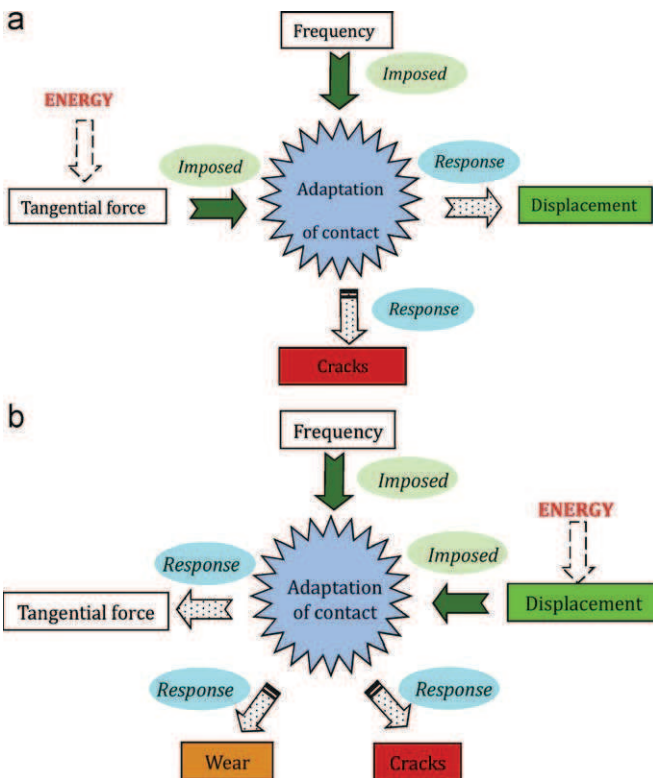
a

Frequency

Imposed

ENERGY

Imposed

Response

Tangential force

Adaptation of contact

Displacement

Response

Cracks

b

Frequency

Imposed

ENERGY

Response

Imposed

Tangential force

Adaptation of contact

Displacement

Response

Response

Wear

Cracks